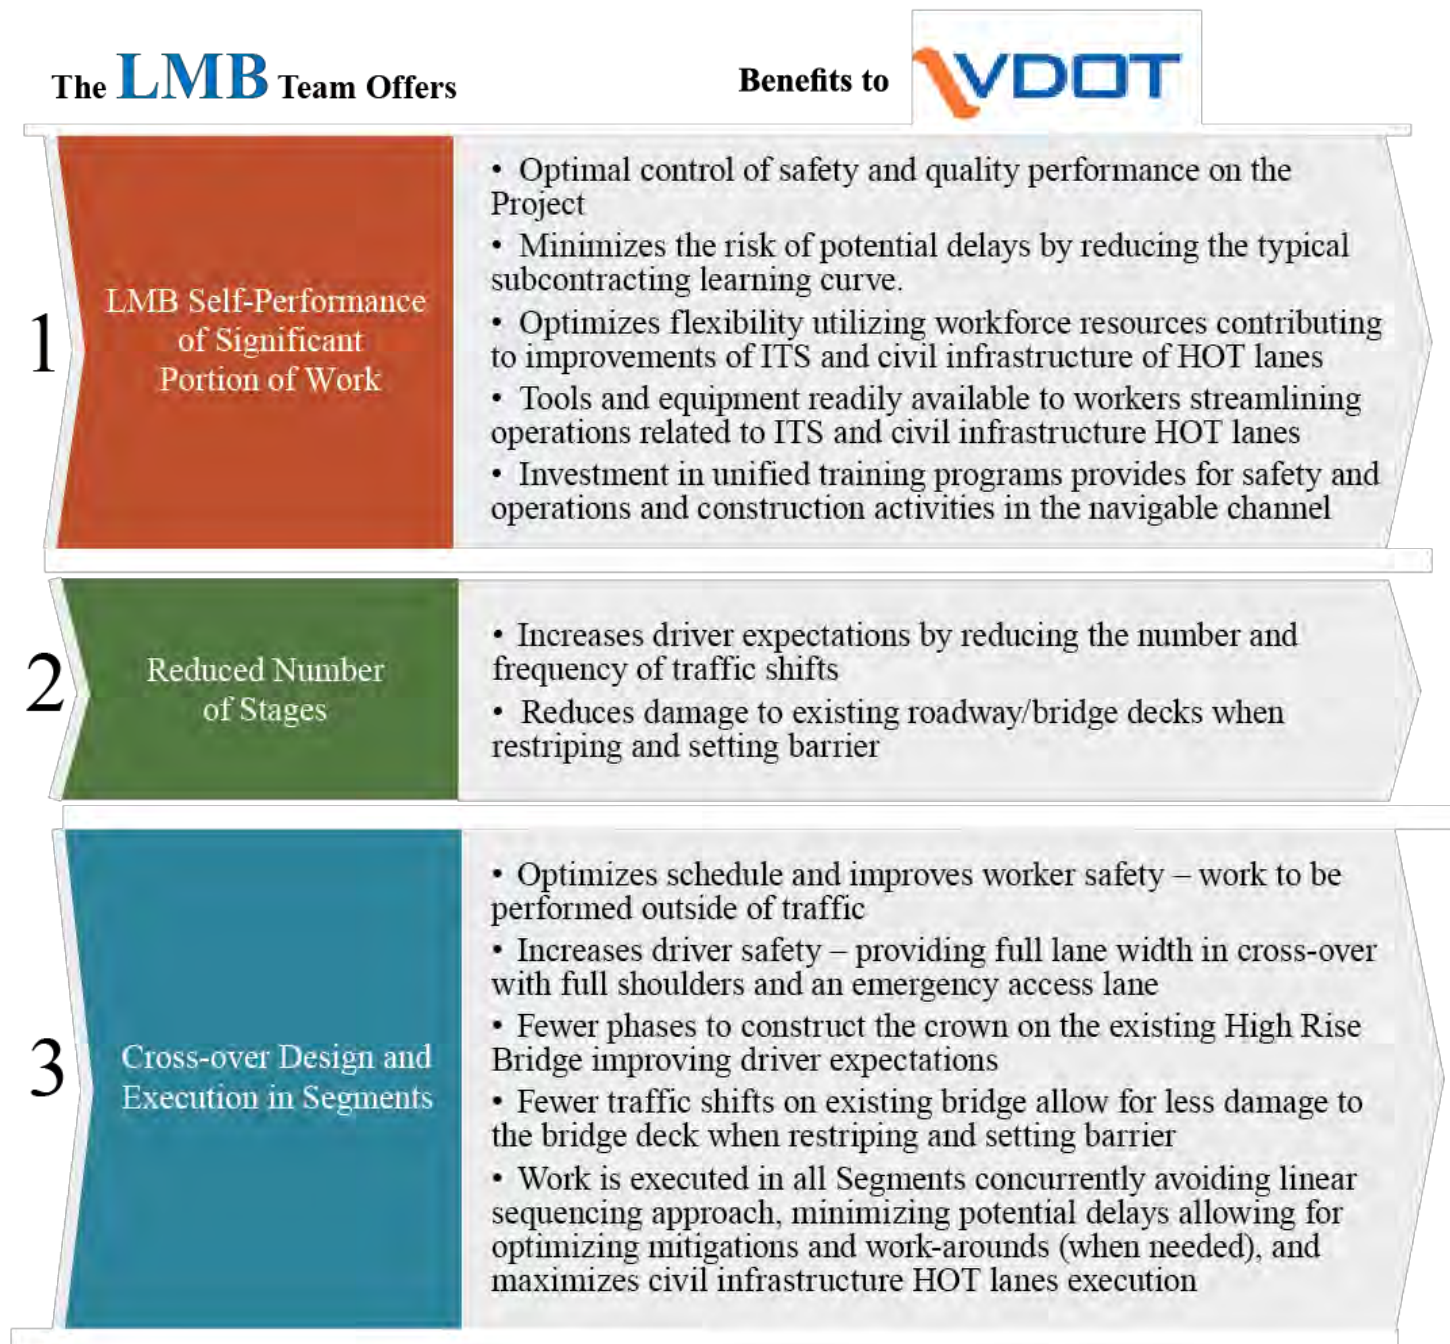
The LMB Team Offers

Benefits to VDOT

1

LMB Self-Performance of Significant Portion of Work

• Optimal control of safety and quality performance on the Project

• Minimizes the risk of potential delays by reducing the typical subcontracting learning curve.

• Optimizes flexibility utilizing workforce resources contributing to improvements of ITS and civil infrastructure of HOT lanes

• Tools and equipment readily available to workers streamlining operations related to ITS and civil infrastructure HOT lanes

• Investment in unified training programs provides for safety and operations and construction activities in the navigable channel

2

Reduced Number of Stages

• Increases driver expectations by reducing the number and frequency of traffic shifts

• Reduces damage to existing roadway/bridge decks when restriping and setting barrier

3

Cross-over Design and Execution in Segments

• Optimizes schedule and improves worker safety – work to be performed outside of traffic

• Increases driver safety – providing full lane width in cross-over with full shoulders and an emergency access lane

• Fewer phases to construct the crown on the existing High Rise Bridge improving driver expectations

• Fewer traffic shifts on existing bridge allow for less damage to the bridge deck when restriping and setting barrier

• Work is executed in all Segments concurrently avoiding linear sequencing approach, minimizing potential delays allowing for optimizing mitigations and work-arounds (when needed), and maximizes civil infrastructure HOT lanes execution